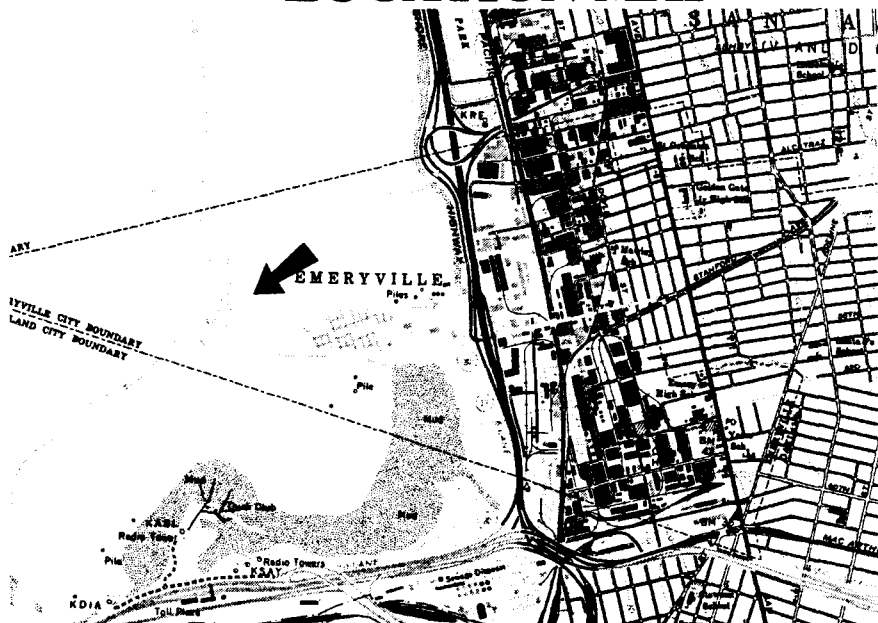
EMERYVILLE

ARY

YVILLE CITY BOUNDARY
LAND CITY BOUNDARY

Piles

Pile

Pile

Mud

Mud

Mud

Yacht Club

KABL
Radio Tower

Radio Towers

KSAY

KDIA

Toll Plaza

Sewage Disposal

PARK

EASTSHORE HIGHWAY

ALCATRAZ

STANFORD

Golden Gate Jr High School

S A N T A

School

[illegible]

MAC ARTHUR